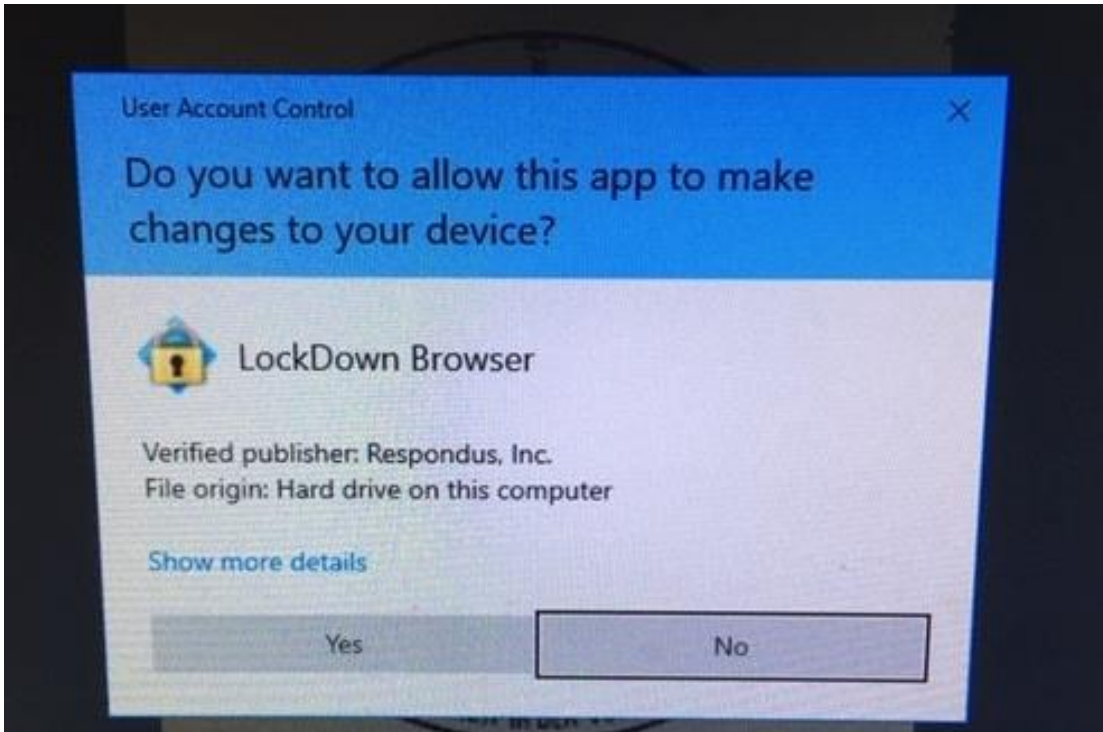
User Account Control

×

Do you want to allow this app to make changes to your device?

LockDown Browser

Verified publisher: Respondus, Inc.
File origin: Hard drive on this computer

Show more details

Yes

No